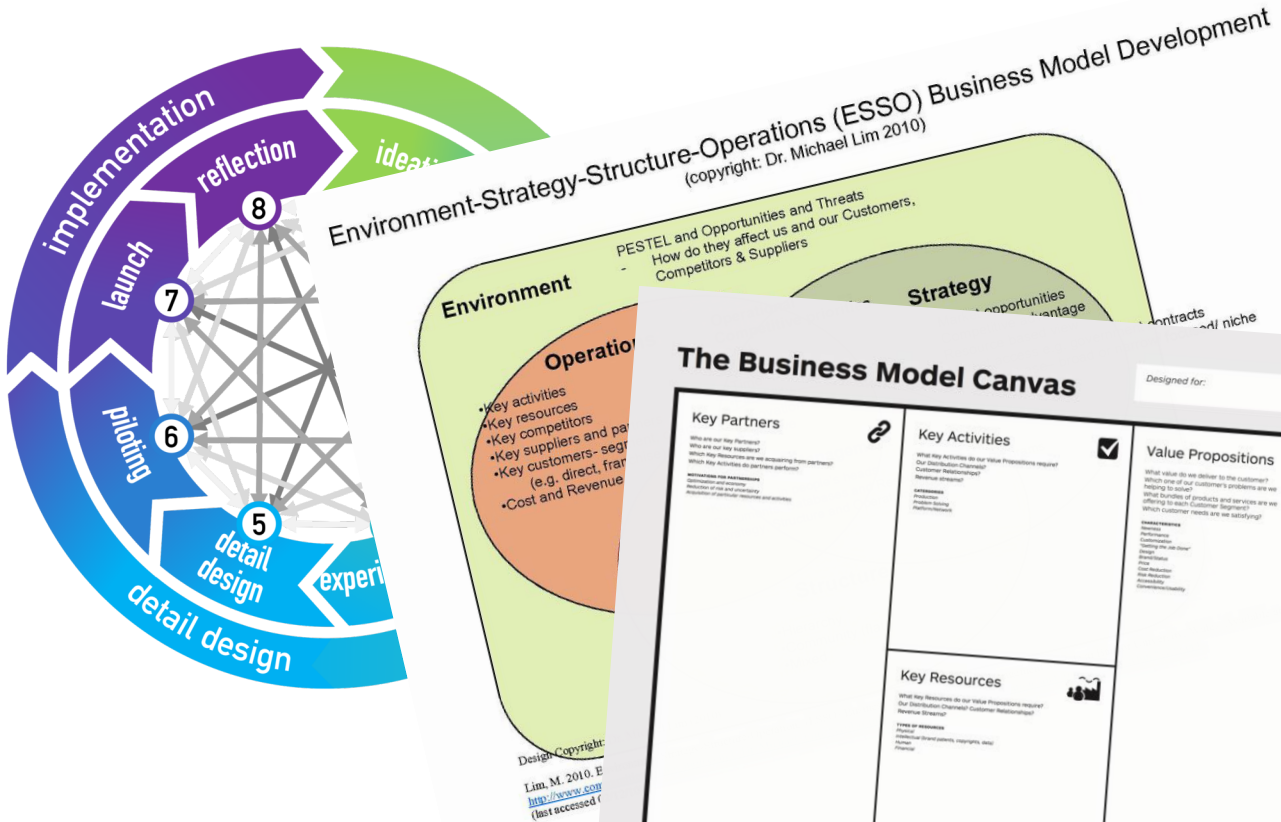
implementation

reflection

ideati

8

launch

7

piloting

6

5

detail design

experi

detail design

Environment-Strategy-Structure-Operations (ESSO) Business Model Development
(copyright: Dr. Michael Lim 2010)

PESTEL and Opportunities and Threats
- How do they affect us and our Customers, Competitors & Suppliers

Environment

Strategy

opportunities
vantage

contracts
ed/ niche

Operatio

•Key activities
•Key resources
•Key competitors
•Key suppliers and pa
•Key customers- segr
(e.g. direct, fran
•Cost and Revenue

Design Copyright:

Lim, M. 2010. E
http://www.com
(last accessed

The Business Model Canvas

Designed for:

Key Partners

Who are our Key Partners?
Who are our key suppliers?
Which Key Resources are we acquiring from partners?
Which Key Activities do partners perform?

MOTIVATIONS FOR PARTNERSHIPS
Optimization and economy
Reduction of risk and uncertainty
Acquisition of particular resources and activities

Key Activities

What Key Activities do our Value Propositions require?
Our Distribution Channels?
Customer Relationships?
Revenue streams?

CATEGORIES
Production
Problem Solving
Platform/Network

Value Propositions

What value do we deliver to the customer?
Which one of our customer's problems are we helping to solve?
What bundles of products and services are we offering to each Customer Segment?
Which customer needs are we satisfying?

CHARACTERISTICS
Newness
Performance
Customization
"Getting the Job Done"
Design
Brand/Status
Price
Cost Reduction
Risk Reduction
Accessibility
Convenience/Usability

Key Resources

What Key Resources do our Value Propositions require?
Our Distribution Channels? Customer Relationships?
Revenue Streams?

TYPES OF RESOURCES
Physical
Intellectual (brand patents, copyrights, data)
Human
Financial